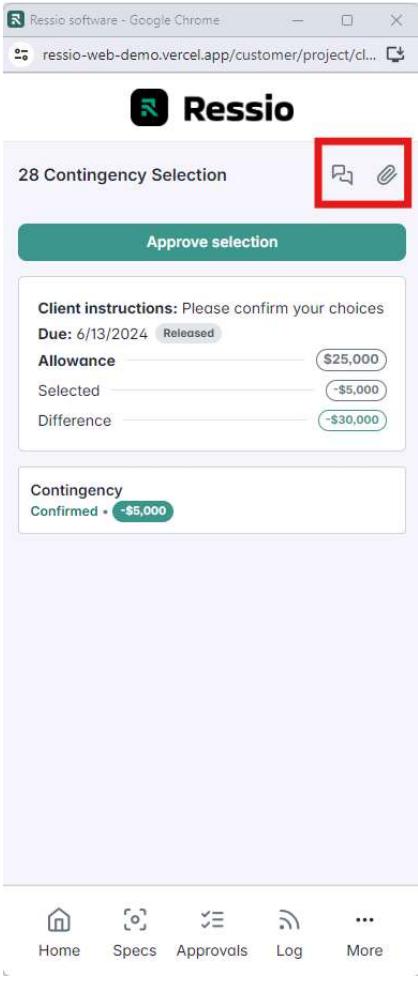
Ressio software - Google Chrome

ressio-web-demo.vercel.app/customer/project/cl...

Ressio

28 Contingency Selection

Approve selection

**Client instructions:** Please confirm your choices
**Due:** 6/13/2024 Released

**Allowance** $25,000
Selected -$5,000
Difference -$30,000

Contingency
Confirmed • -$5,000

Home Specs Approvals Log More